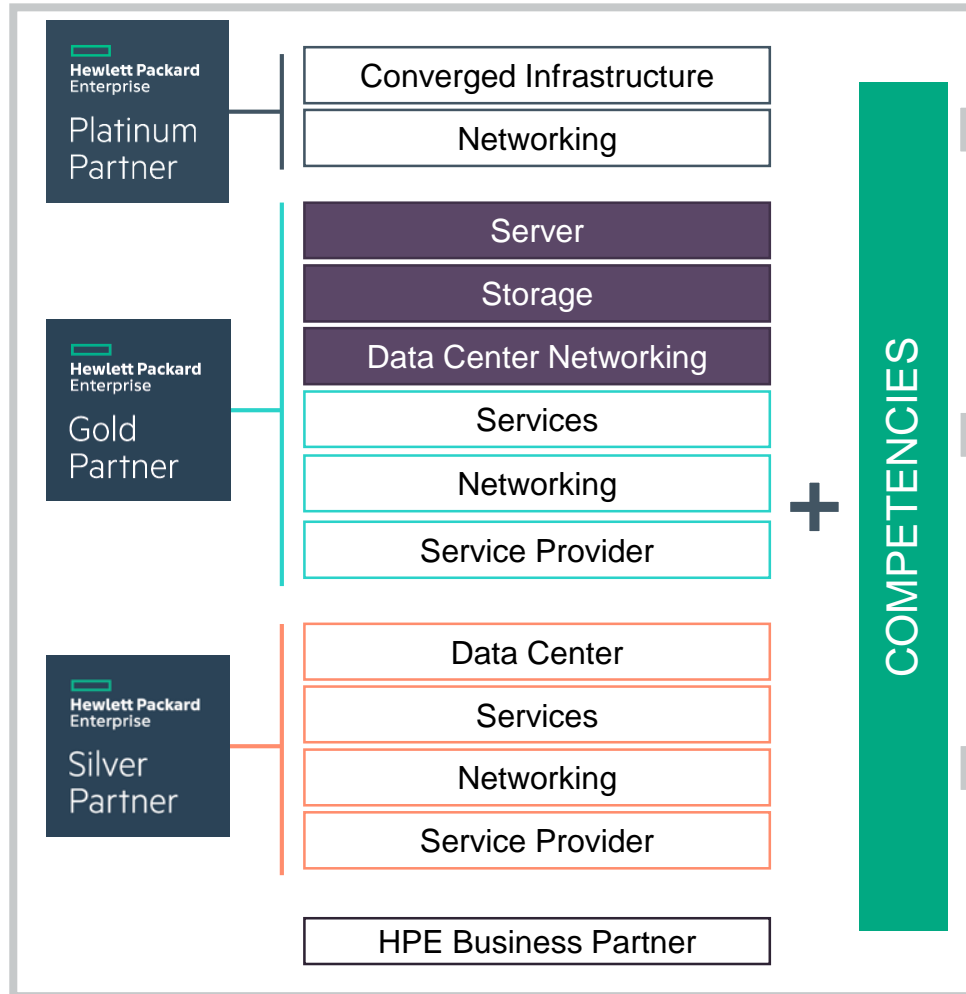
Hewlett Packard Enterprise
Platinum Partner

Converged Infrastructure
Networking

Hewlett Packard Enterprise
Gold Partner

Server
Storage
Data Center Networking
Services
Networking
Service Provider

Hewlett Packard Enterprise
Silver Partner

Data Center
Services
Networking
Service Provider

HPE Business Partner

+

COMPETENCIES